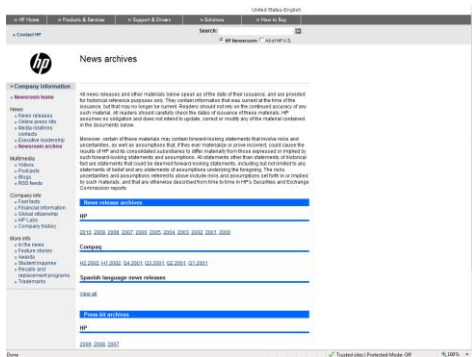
United States-English

» HP Home | » Products & Services | » Support & Drivers | » Solutions | » How to Buy

» Contact HP

Search: HP Newsroom All of HP U.S.

News archives

» Company information
» Newsroom home

News
» News releases
» Online press kits
» Media relations contacts
» Executive leadership
» Newsroom archive

Multimedia
» Videos
» Podcasts
» Blogs
» RSS feeds

Company info
» Fast facts
» Financial information
» Global citizenship
» HP Labs
» Company history

More info
» In the news
» Feature stories
» Awards
» Student inquiries
» Recalls and replacement programs
» Trademarks

All news releases and other materials listed below speak as of the date of their issuance, and are provided for historical reference purposes only. They contain information that was current at the time of the issuance, but that may no longer be current. Readers should not rely on the continued accuracy of any such material. All readers should carefully check the dates of issuance of these materials. HP assumes no obligation and does not intend to update, correct or modify any of the material contained in the documents below.

Moreover, certain of these materials may contain forward-looking statements that involve risks and uncertainties, as well as assumptions that, if they ever materialize or prove incorrect, could cause the results of HP and its consolidated subsidiaries to differ materially from those expressed or implied by such forward-looking statements and assumptions. All statements other than statements of historical fact are statements that could be deemed forward-looking statements, including but not limited to any statements of belief and any statements of assumptions underlying the foregoing. The risks, uncertainties and assumptions referred to above include risks and assumptions set forth or implied by such materials, and that are otherwise described from time to time in HP's Securities and Exchange Commission reports.

News release archives

HP

2010 2009 2008 2007 2006 2005 2004 2003 2002 2001 2000

Compaq

H2 2002 H1 2002 Q4 2001 Q3 2001 Q2 2001 Q1 2001

Spanish language news releases

View all

Press kit archives

HP

2008 2006 2007

Done | Trusted sites | Protected Mode: Off | 100%